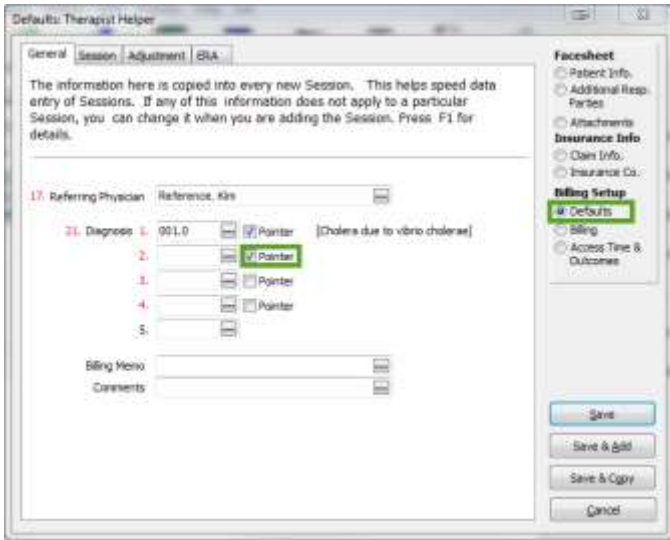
Defaults: Therapist Helper

General | Session | Adjustment | ERA

The information here is copied into every new Session. This helps speed data entry of Sessions. If any of this information does not apply to a particular Session, you can change it when you are adding the Session. Press F1 for details.

17. Referring Physician Reference, Kim

21. Diagnosis 1. 001.0 Pointer [Cholera due to vibrio cholerae]
2. Pointer
3. Pointer
4. Pointer
5.

Billing Memo
Comments

Facesheet
Patient Info.
Additional Resp. Parties
Attachments
Insurance Info
Claim Info.
Insurance Co.
Billing Setup
Defaults
Billing
Access Time & Outcomes

Save
Save & Add
Save & Copy
Cancel